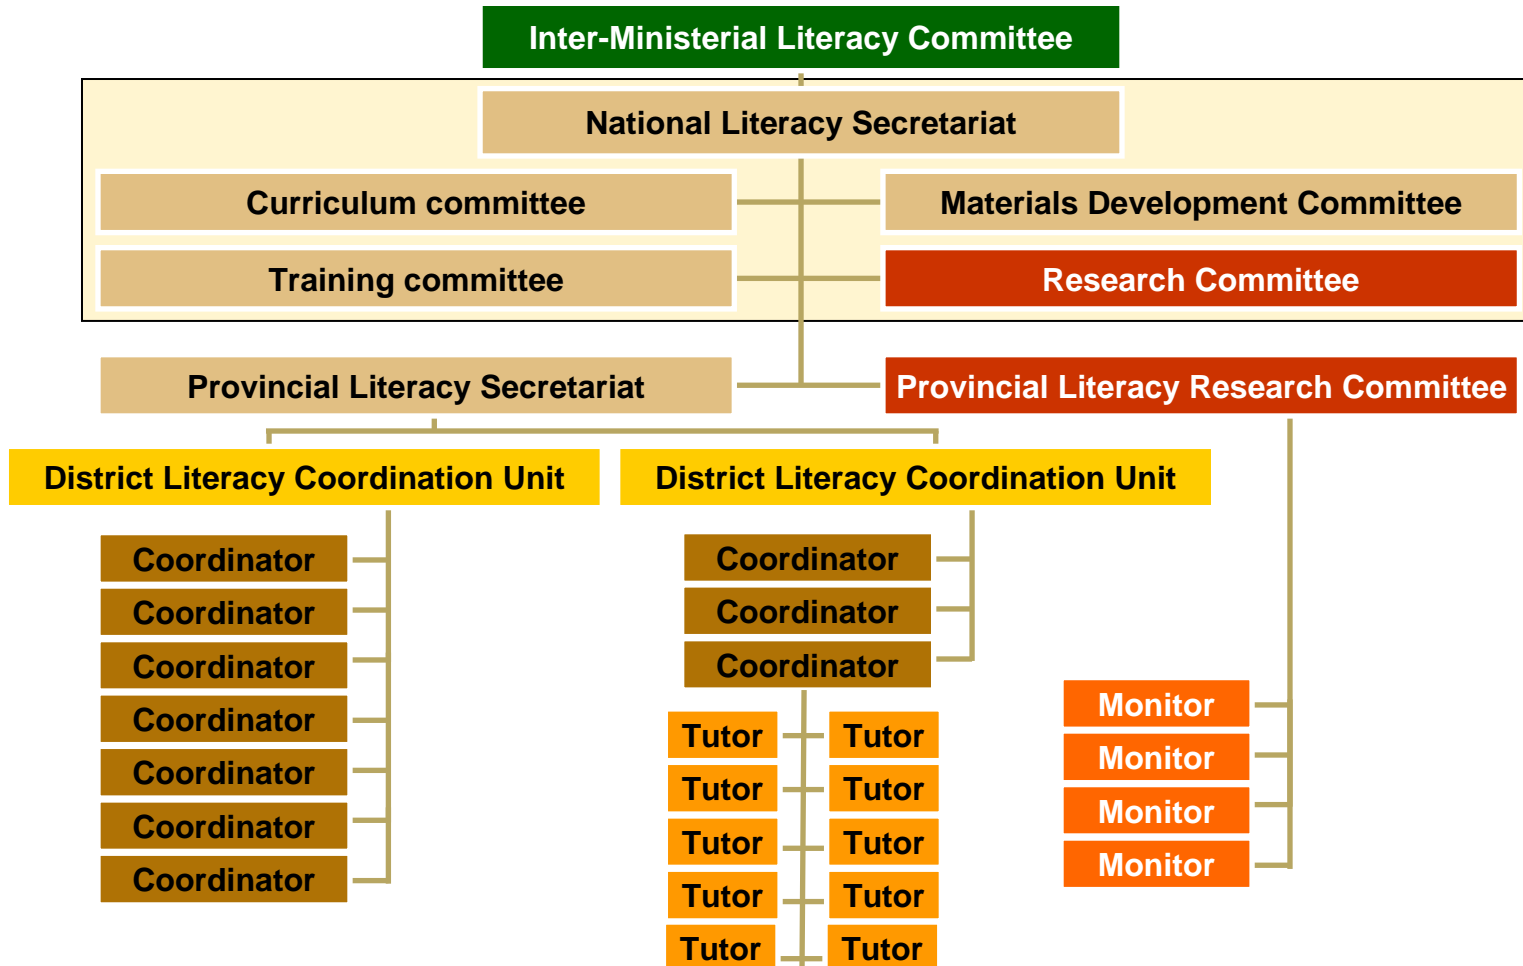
Inter-Ministerial Literacy Committee

National Literacy Secretariat

Curriculum committee

Materials Development Committee

Training committee

Research Committee

Provincial Literacy Secretariat

Provincial Literacy Research Committee

District Literacy Coordination Unit

District Literacy Coordination Unit

Coordinator
Coordinator
Coordinator
Coordinator
Coordinator
Coordinator
Coordinator

Coordinator
Coordinator
Coordinator

Tutor
Tutor
Tutor
Tutor
Tutor
Tutor
Tutor
Tutor
Tutor
Tutor

Monitor
Monitor
Monitor
Monitor